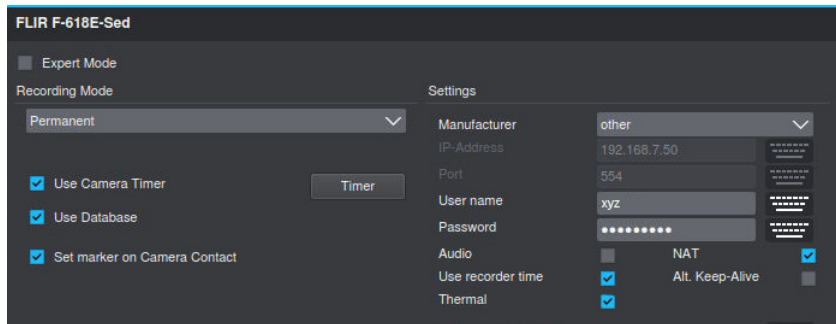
FLIR F-618E-Sed

Expert Mode

Recording Mode

Permanent

Use Camera Timer

Timer

Use Database

Set marker on Camera Contact

Settings

Manufacturer

other

IP-Address

192.168.7.50

Port

554

User name

xyz

Password

••••••••••

Audio

NAT

Use recorder time

Alt. Keep-Alive

Thermal